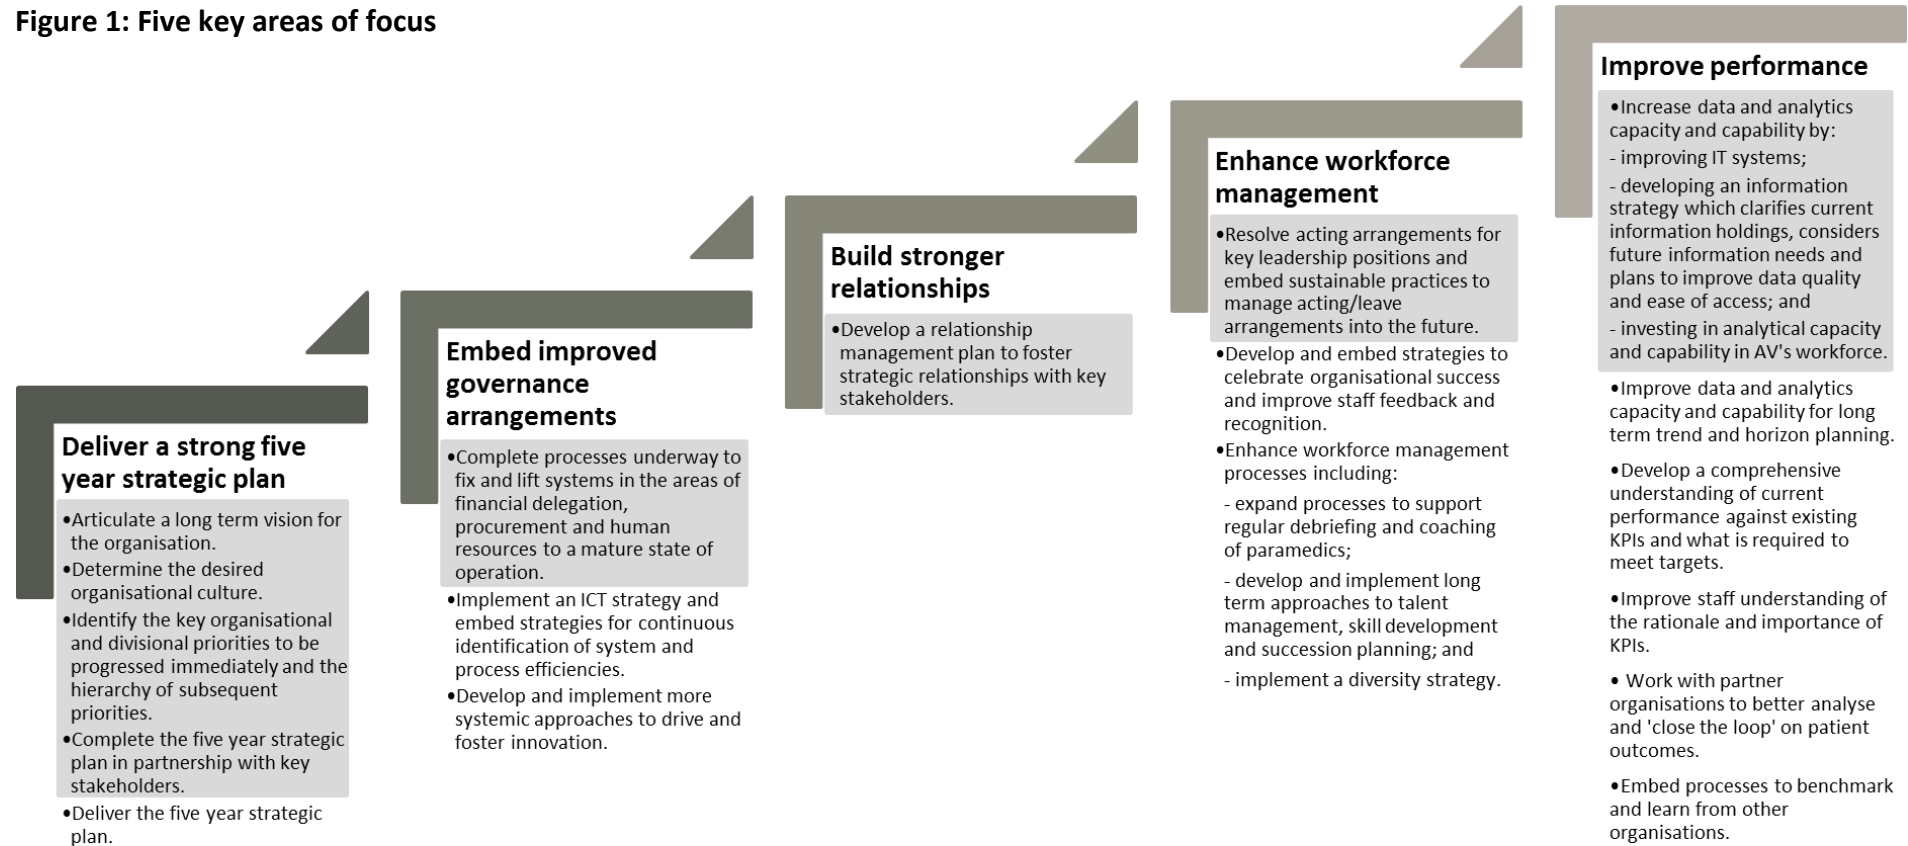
Figure 1: Five key areas of focus

Deliver a strong five year strategic plan

•Articulate a long term vision for the organisation.
•Determine the desired organisational culture.
•Identify the key organisational and divisional priorities to be progressed immediately and the hierarchy of subsequent priorities.
•Complete the five year strategic plan in partnership with key stakeholders.
•Deliver the five year strategic plan.

Embed improved governance arrangements

•Complete processes underway to fix and lift systems in the areas of financial delegation, procurement and human resources to a mature state of operation.
•Implement an ICT strategy and embed strategies for continuous identification of system and process efficiencies.
•Develop and implement more systemic approaches to drive and foster innovation.

Build stronger relationships

•Develop a relationship management plan to foster strategic relationships with key stakeholders.

Enhance workforce management

•Resolve acting arrangements for key leadership positions and embed sustainable practices to manage acting/leave arrangements into the future.
•Develop and embed strategies to celebrate organisational success and improve staff feedback and recognition.
•Enhance workforce management processes including:
- expand processes to support regular debriefing and coaching of paramedics;
- develop and implement long term approaches to talent management, skill development and succession planning; and
- implement a diversity strategy.

Improve performance

•Increase data and analytics capacity and capability by:
- improving IT systems;
- developing an information strategy which clarifies current information holdings, considers future information needs and plans to improve data quality and ease of access; and
- investing in analytical capacity and capability in AV's workforce.
•Improve data and analytics capacity and capability for long term trend and horizon planning.
•Develop a comprehensive understanding of current performance against existing KPIs and what is required to meet targets.
•Improve staff understanding of the rationale and importance of KPIs.
• Work with partner organisations to better analyse and 'close the loop' on patient outcomes.
•Embed processes to benchmark and learn from other organisations.